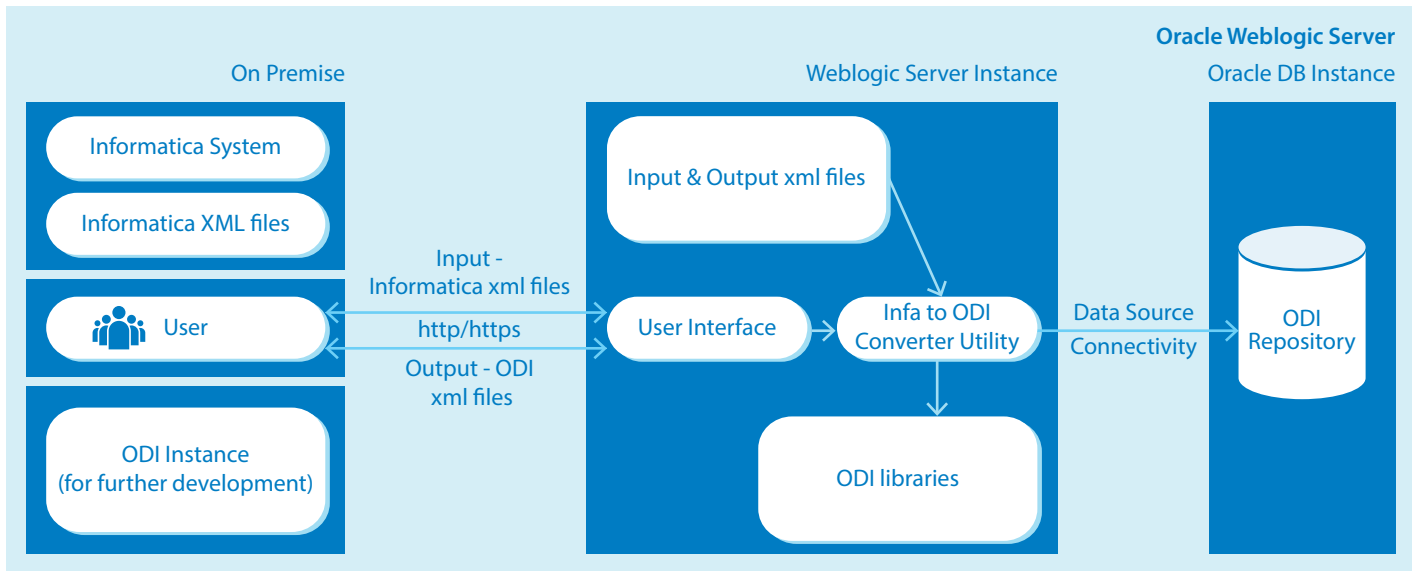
Oracle Weblogic Server

On Premise

Weblogic Server Instance

Oracle DB Instance

Informatica System

Informatica XML files

User

ODI Instance (for further development)

Input - Informatica xml files

http/https

Output - ODI xml files

Input & Output xml files

User Interface

Infa to ODI Converter Utility

ODI libraries

Data Source Connectivity

ODI Repository